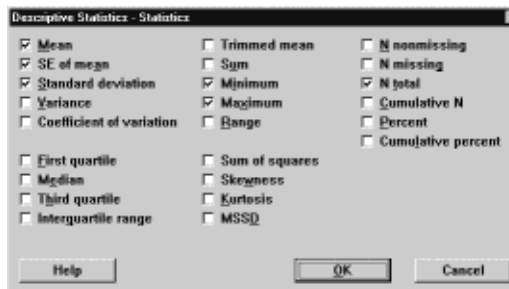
Descriptive Statistics - Statistics

☑ Mean
☑ SE of mean
☑ Standard deviation
☐ Variance
☐ Coefficient of variation

☐ First quartile
☐ Median
☐ Third quartile
☐ Interquartile range

☐ Trimmed mean
☐ Sum
☑ Minimum
☑ Maximum
☐ Range

☐ Sum of squares
☐ Skewness
☐ Kurtosis
☐ MSSD

☐ N nonmissing
☐ N missing
☑ N total
☐ Cumulative N
☐ Percent
☐ Cumulative percent

Help

OK

Cancel